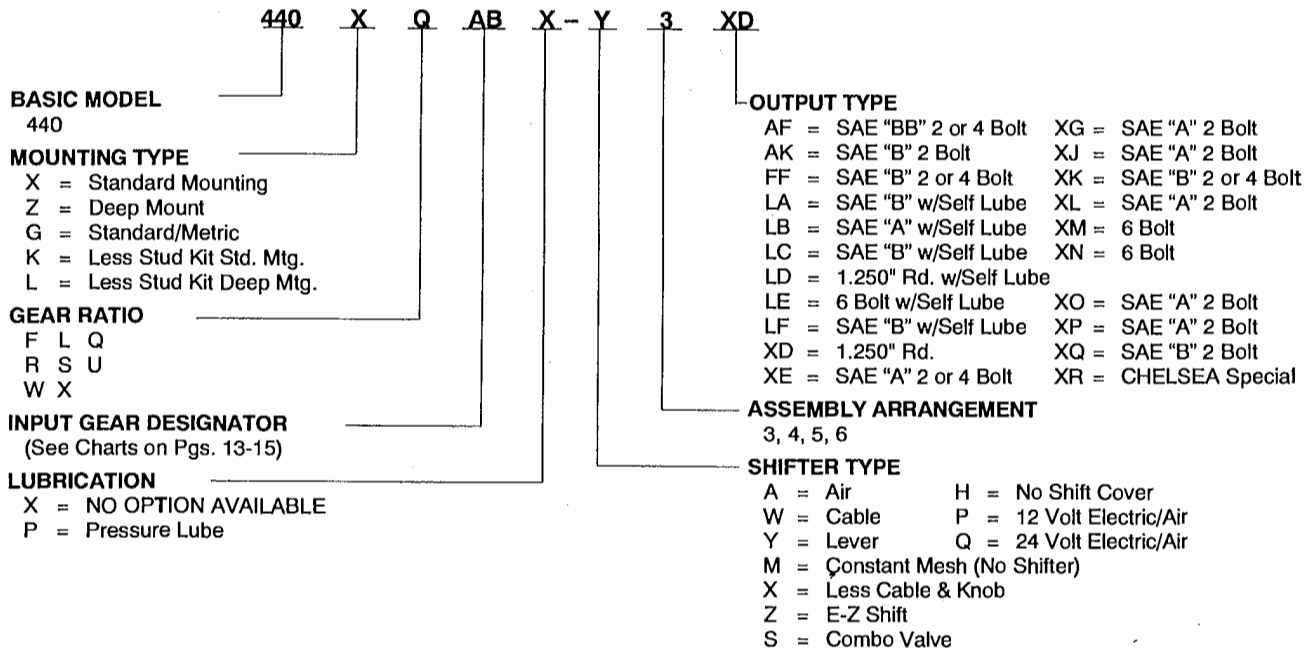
440 X Q AB X - Y 3 XD

BASIC MODEL
440

MOUNTING TYPE
X = Standard Mounting
Z = Deep Mount
G = Standard/Metric
K = Less Stud Kit Std. Mtg.
L = Less Stud Kit Deep Mtg.

GEAR RATIO
F L Q
R S U
W X

INPUT GEAR DESIGNATOR
(See Charts on Pgs. 13-15)

LUBRICATION
X = NO OPTION AVAILABLE
P = Pressure Lube

OUTPUT TYPE
AF = SAE "BB" 2 or 4 Bolt
AK = SAE "B" 2 Bolt
FF = SAE "B" 2 or 4 Bolt
LA = SAE "B" w/Self Lube
LB = SAE "A" w/Self Lube
LC = SAE "B" w/Self Lube
LD = 1.250" Rd. w/Self Lube
LE = 6 Bolt w/Self Lube
LF = SAE "B" w/Self Lube
XD = 1.250" Rd.
XE = SAE "A" 2 or 4 Bolt
XG = SAE "A" 2 Bolt
XJ = SAE "A" 2 Bolt
XK = SAE "B" 2 or 4 Bolt
XL = SAE "A" 2 Bolt
XM = 6 Bolt
XN = 6 Bolt
XO = SAE "A" 2 Bolt
XP = SAE "A" 2 Bolt
XQ = SAE "B" 2 Bolt
XR = CHELSEA Special

ASSEMBLY ARRANGEMENT
3, 4, 5, 6

SHIFTER TYPE
A = Air
W = Cable
Y = Lever
H = No Shift Cover
P = 12 Volt Electric/Air
Q = 24 Volt Electric/Air
M = Constant Mesh (No Shifter)
X = Less Cable & Knob
Z = E-Z Shift
S = Combo Valve